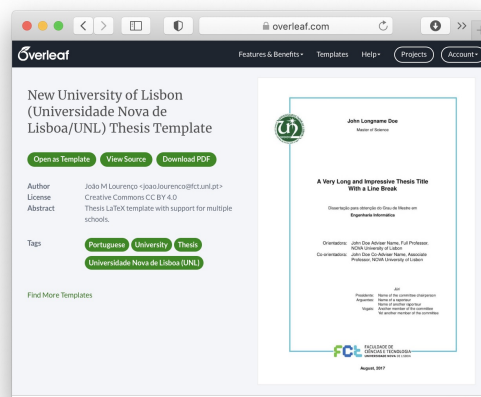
overleaf.com

Overleaf

Features & Benefits▾ Templates Help▾ Projects Account▾

New University of Lisbon (Universidade Nova de Lisboa/UNL) Thesis Template

Open as Template View Source Download PDF

| | |
|---|---|
| Author | João M Lourenço <joao.lourenco@fct.unl.pt> |
| License | Creative Commons CC BY 4.0 |
| Abstract | Thesis LaTeX template with support for multiple schools. |

Tags

Portuguese University Thesis Universidade Nova de Lisboa (UNL)

Find More Templates

John Longname Doe

Master of Science

A Very Long and Impressive Thesis Title With a Line Break

Dissertação para obtenção do Grau de Mestre em

Engenharia Informática

Orientador: John Doe Adviser Name, Full Professor, NOVA University of Lisbon

Co-orientadores: John Doe Co-Adviser Name, Associate Professor, NOVA University of Lisbon

Júri

Presidente: Name of the committee chairperson

Arguentes: Name of a rapporteur

Name of another rapporteur

Vogais: Another member of the committee

Yet another member of the committee

FCT FACULDADE DE CIÊNCIAS E TECNOLOGIA UNIVERSIDADE NOVA DE LISBOA

August, 2017